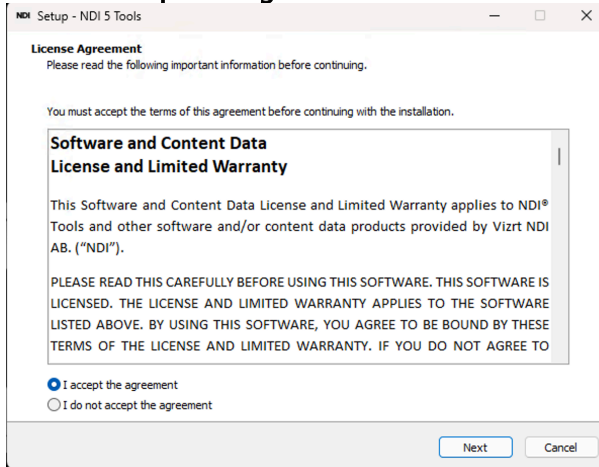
NDI Setup - NDI 5 Tools

License Agreement
Please read the following important information before continuing.

You must accept the terms of this agreement before continuing with the installation.

Software and Content Data
License and Limited Warranty

This Software and Content Data License and Limited Warranty applies to NDI® Tools and other software and/or content data products provided by Vizrt NDI AB. ("NDI").

PLEASE READ THIS CAREFULLY BEFORE USING THIS SOFTWARE. THIS SOFTWARE IS LICENSED. THE LICENSE AND LIMITED WARRANTY APPLIES TO THE SOFTWARE LISTED ABOVE. BY USING THIS SOFTWARE, YOU AGREE TO BE BOUND BY THESE TERMS OF THE LICENSE AND LIMITED WARRANTY. IF YOU DO NOT AGREE TO

I accept the agreement
I do not accept the agreement

Next
Cancel